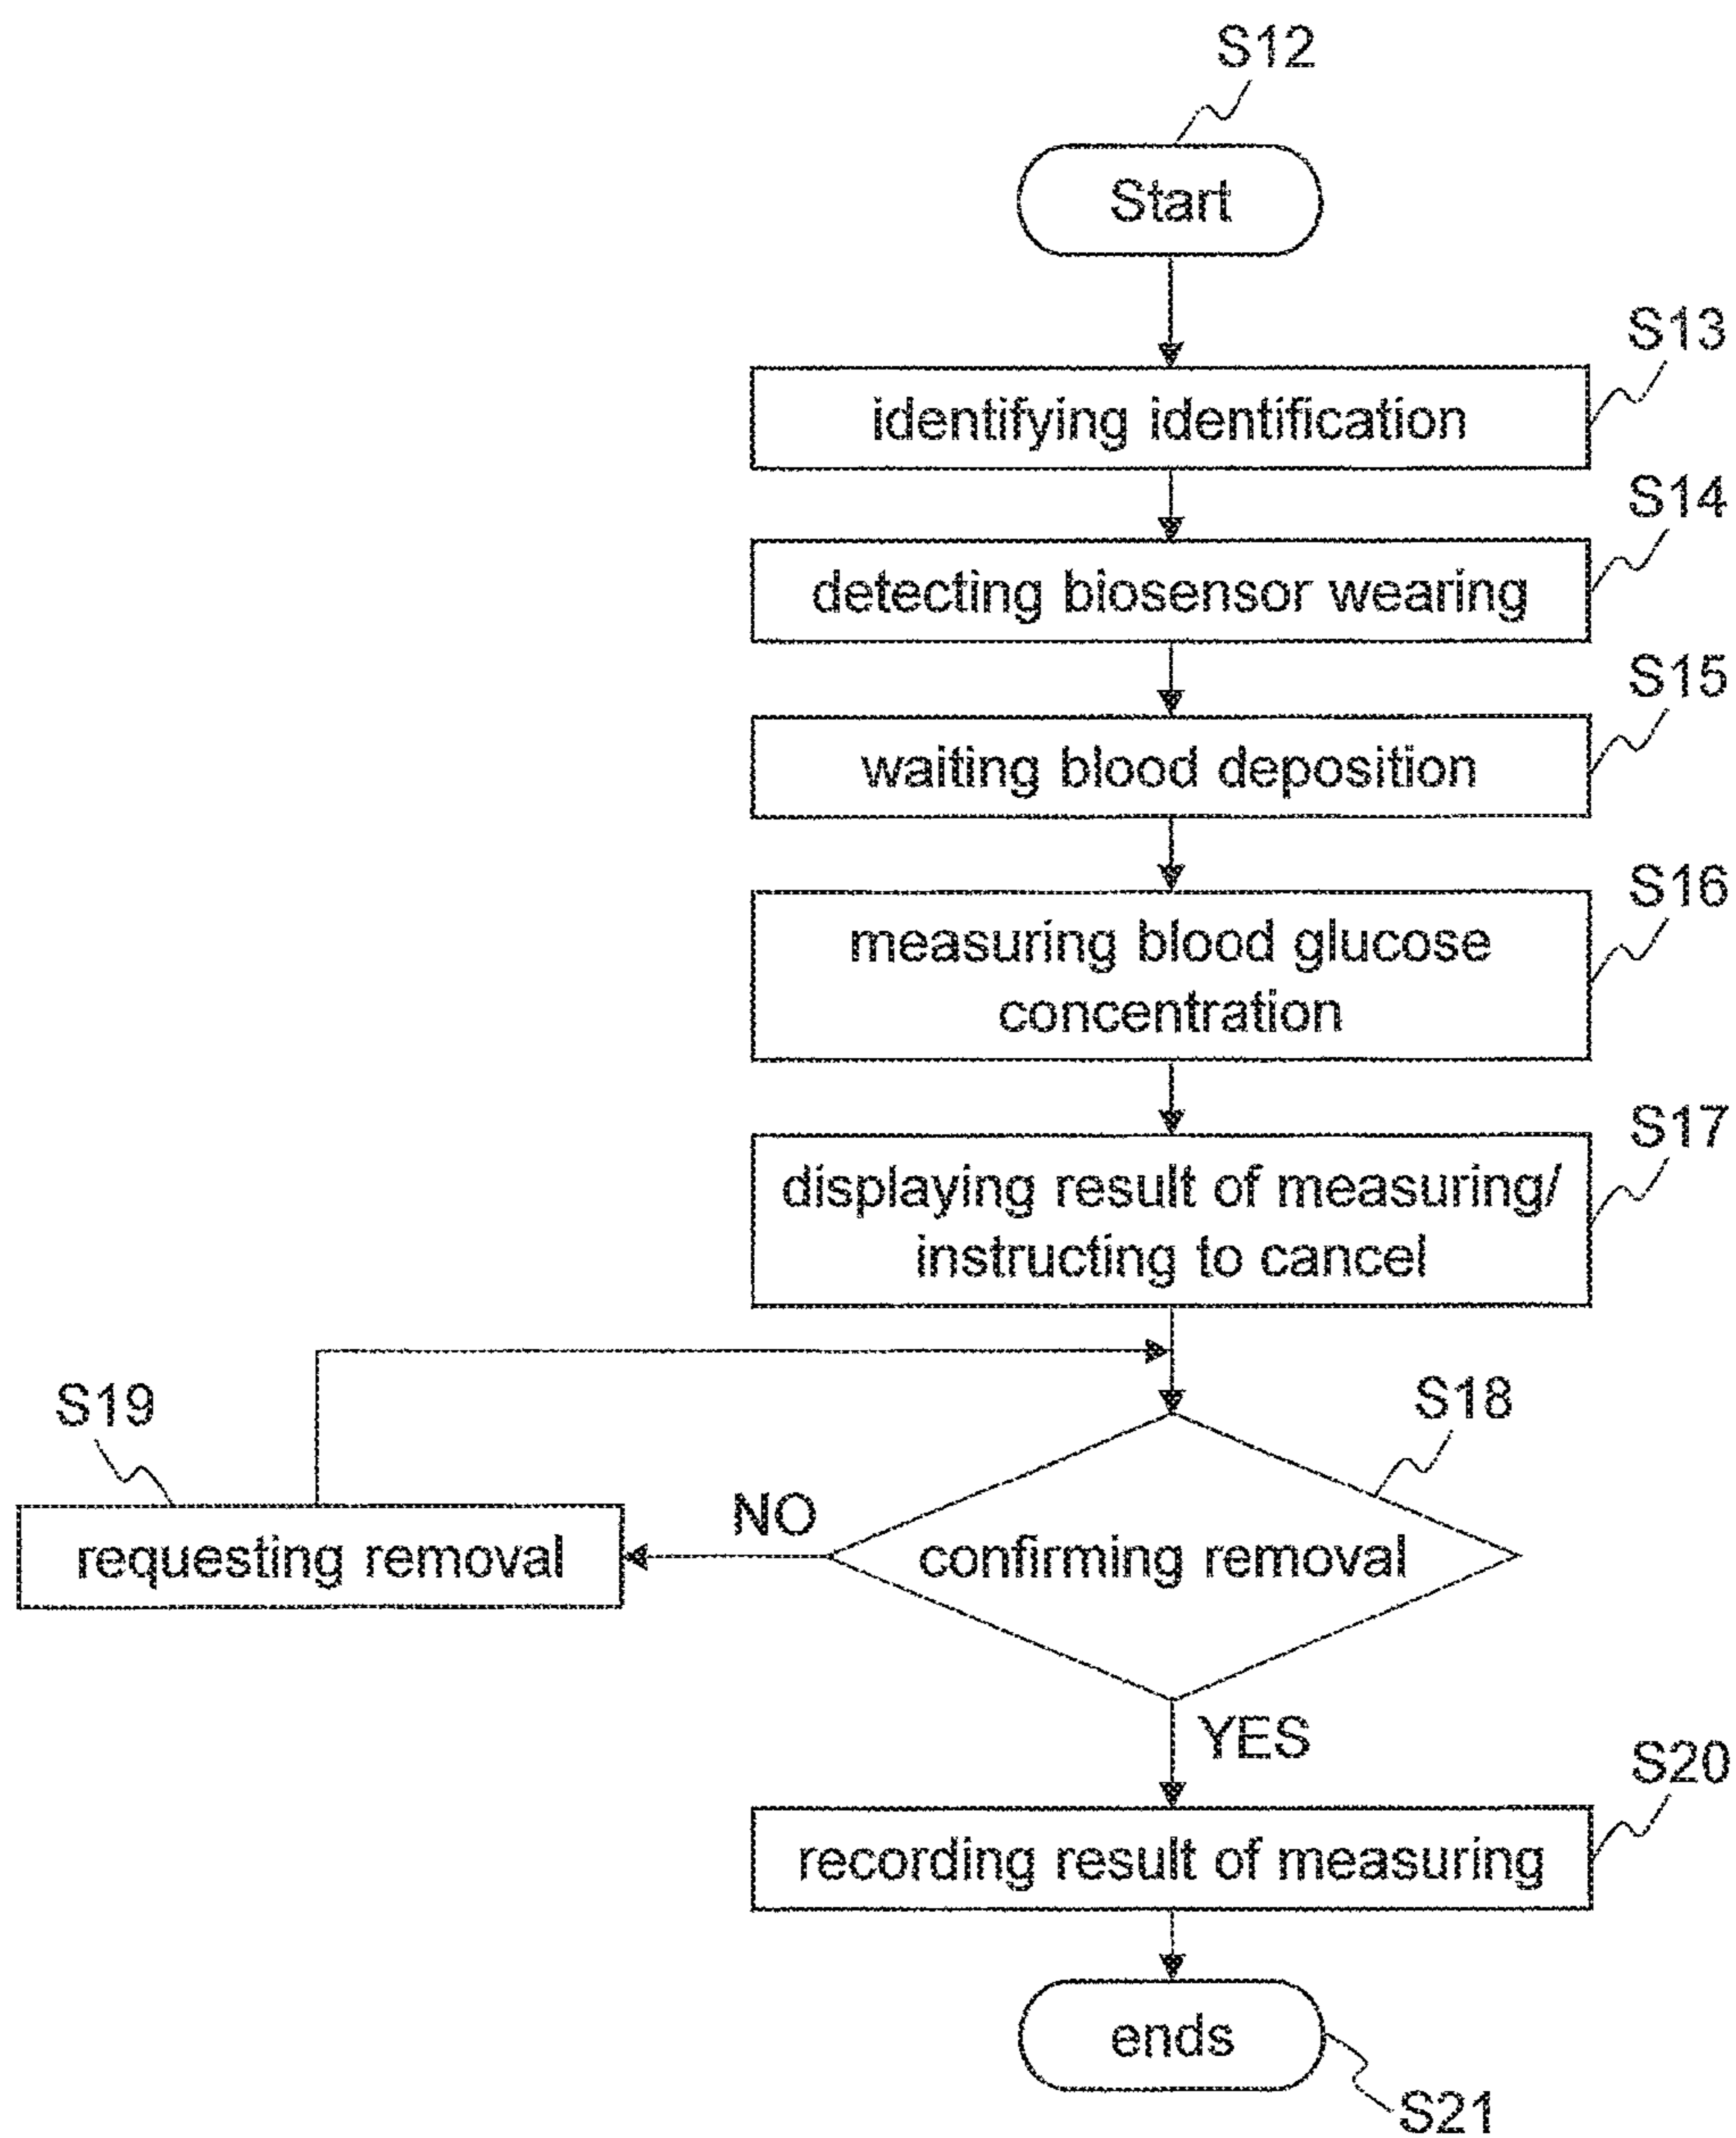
S12
Start
S13
identifying identification
S14
detecting biosensor wearing
S15
waiting blood deposition
S16
measuring blood glucose concentration
S17
displaying result of measuring/ instructing to cancel
S19
S18
requesting removal
NO
confirming removal
YES
S20
recording result of measuring
ends
S21